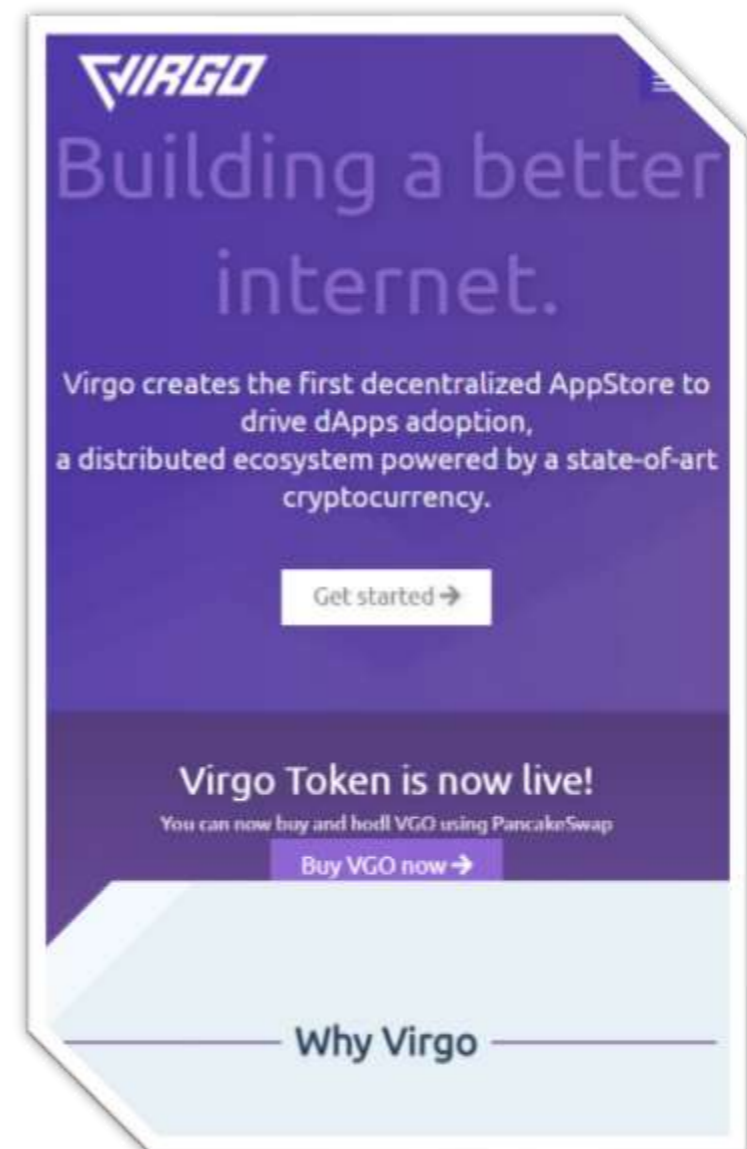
VIRGO

Building a better internet.

Virgo creates the first decentralized AppStore to drive dApps adoption,
a distributed ecosystem powered by a state-of-art cryptocurrency.

Get started →

Virgo Token is now live!

You can now buy and hodl VGO using PancakeSwap

Buy VGO now →

Why Virgo